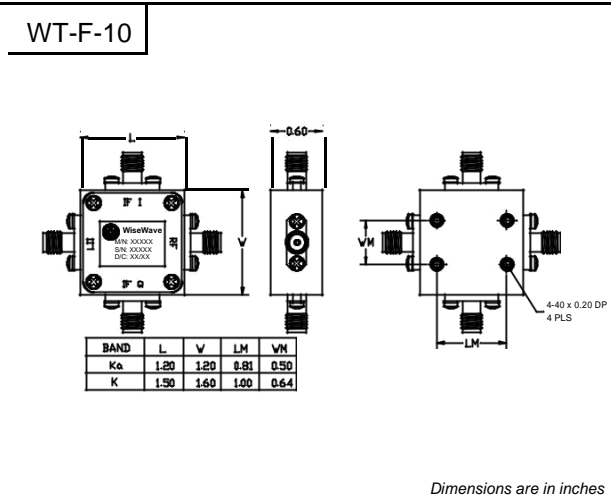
WT-F-10

L

0.60

IF I

WiseWave
M/N: XXXXX
S/N: XXXXX
D/C: XX/XX

LO

RF

IF Q

W

WM

LM

4-40 x 0.20 DP
4 PLS

| BAND | L | W | LM | WM |
|---|---|---|---|---|
| Ka | 1.20 | 1.20 | 0.81 | 0.50 |
| K | 1.50 | 1.60 | 1.00 | 0.64 |

Dimensions are in inches